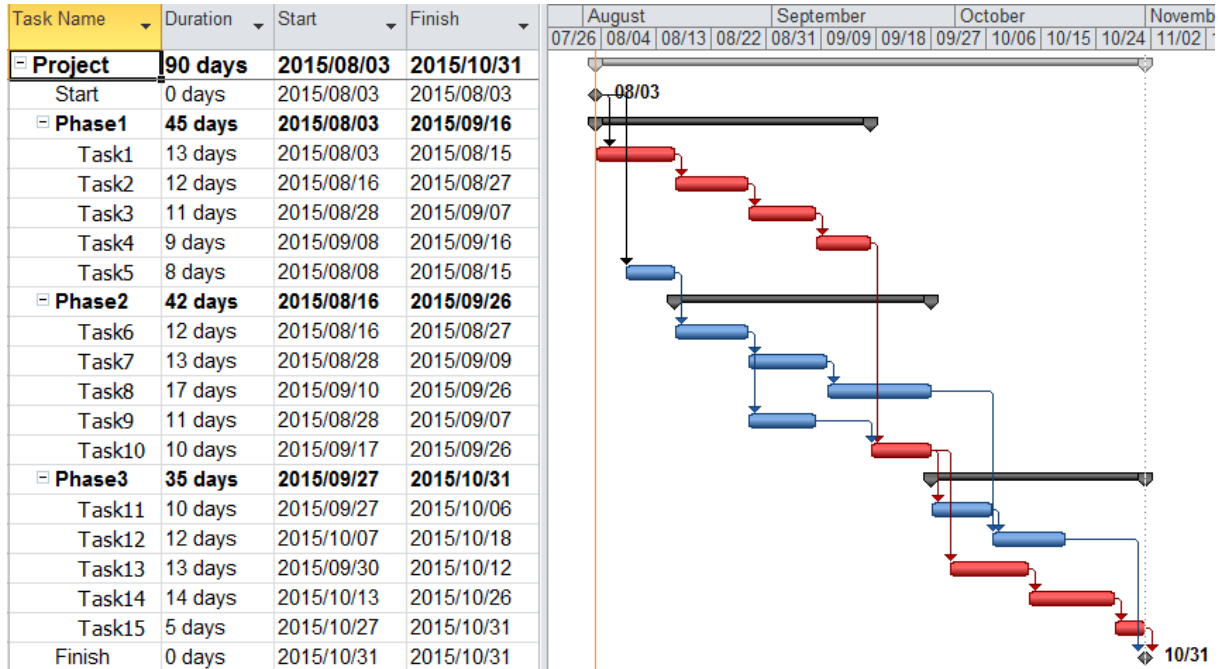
| Task Name | Duration | Start | Finish |
|---|---|---|---|
| ⊟ Project | 90 days | 2015/08/03 | 2015/10/31 |
| Start | 0 days | 2015/08/03 | 2015/08/03 |
| ⊟ Phase1 | 45 days | 2015/08/03 | 2015/09/16 |
| Task1 | 13 days | 2015/08/03 | 2015/08/15 |
| Task2 | 12 days | 2015/08/16 | 2015/08/27 |
| Task3 | 11 days | 2015/08/28 | 2015/09/07 |
| Task4 | 9 days | 2015/09/08 | 2015/09/16 |
| Task5 | 8 days | 2015/08/08 | 2015/08/15 |
| ⊟ Phase2 | 42 days | 2015/08/16 | 2015/09/26 |
| Task6 | 12 days | 2015/08/16 | 2015/08/27 |
| Task7 | 13 days | 2015/08/28 | 2015/09/09 |
| Task8 | 17 days | 2015/09/10 | 2015/09/26 |
| Task9 | 11 days | 2015/08/28 | 2015/09/07 |
| Task10 | 10 days | 2015/09/17 | 2015/09/26 |
| ⊟ Phase3 | 35 days | 2015/09/27 | 2015/10/31 |
| Task11 | 10 days | 2015/09/27 | 2015/10/06 |
| Task12 | 12 days | 2015/10/07 | 2015/10/18 |
| Task13 | 13 days | 2015/09/30 | 2015/10/12 |
| Task14 | 14 days | 2015/10/13 | 2015/10/26 |
| Task15 | 5 days | 2015/10/27 | 2015/10/31 |
| Finish | 0 days | 2015/10/31 | 2015/10/31 |

August September October Novemb
07/26 08/04 08/13 08/22 08/31 09/09 09/18 09/27 10/06 10/15 10/24 11/02

08/03

10/31